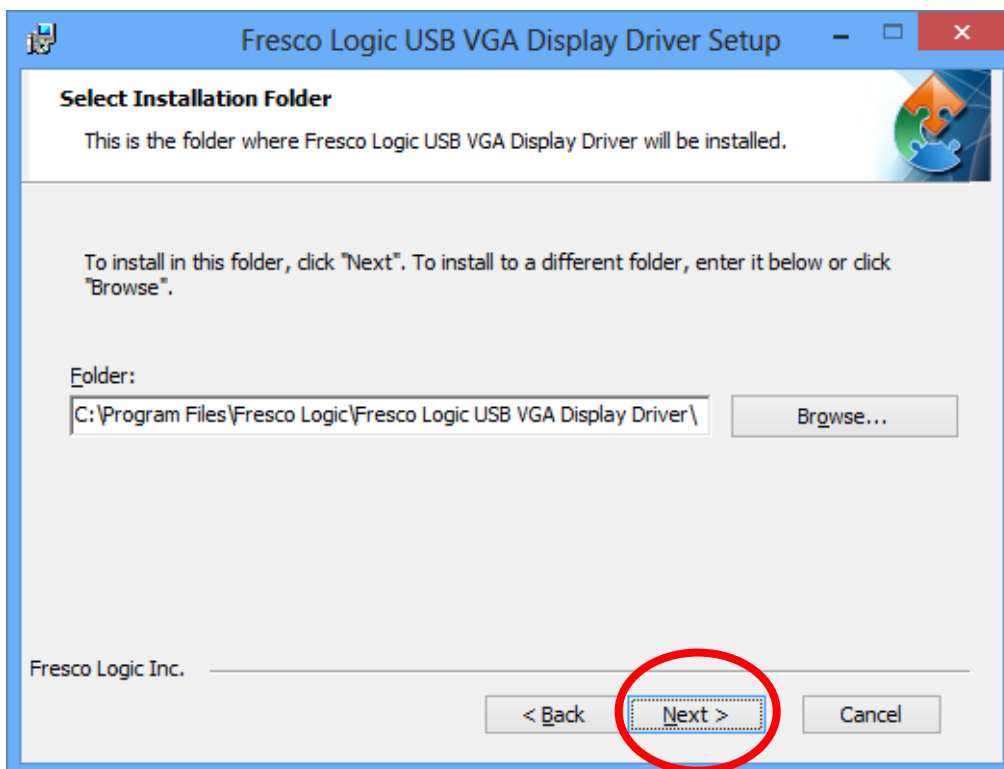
Fresco Logic USB VGA Display Driver Setup

Select Installation Folder

This is the folder where Fresco Logic USB VGA Display Driver will be installed.

To install in this folder, click "Next". To install to a different folder, enter it below or click "Browse".

Folder:

C:\Program Files\Fresco Logic\Fresco Logic USB VGA Display Driver\

Browse...

Fresco Logic Inc.

< Back

Next >

Cancel